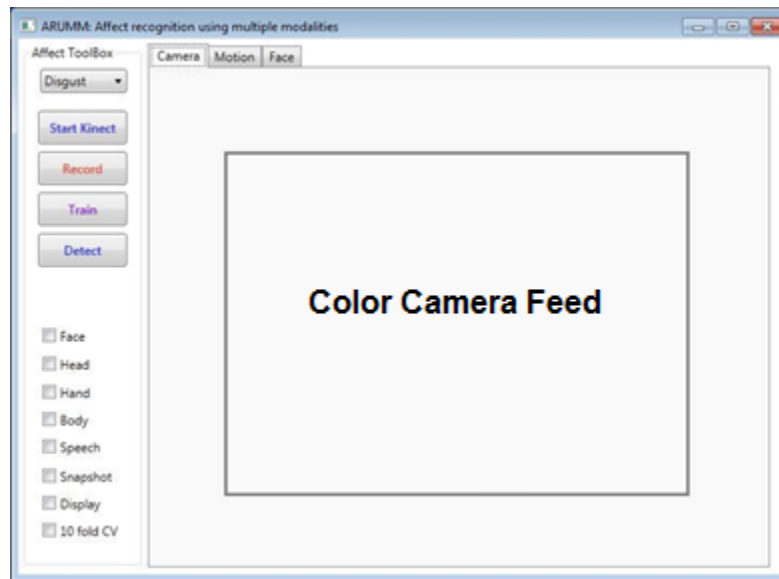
ARUMM: Affect recognition using multiple modalities

Affect ToolBox

Disgust

Start Kinect

Record

Train

Detect

Face

Head

Hand

Body

Speech

Snapshot

Display

10 fold CV

Camera Motion Face

Color Camera Feed